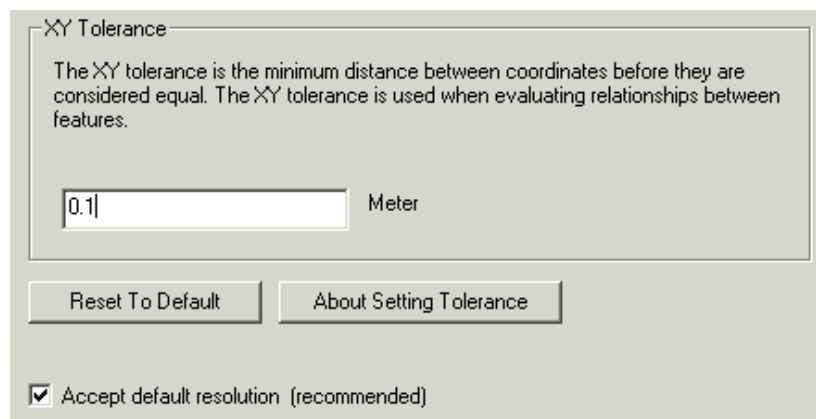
XY Tolerance

The XY tolerance is the minimum distance between coordinates before they are considered equal. The XY tolerance is used when evaluating relationships between features.

0.1

Meter

Reset To Default

About Setting Tolerance

Accept default resolution (recommended)